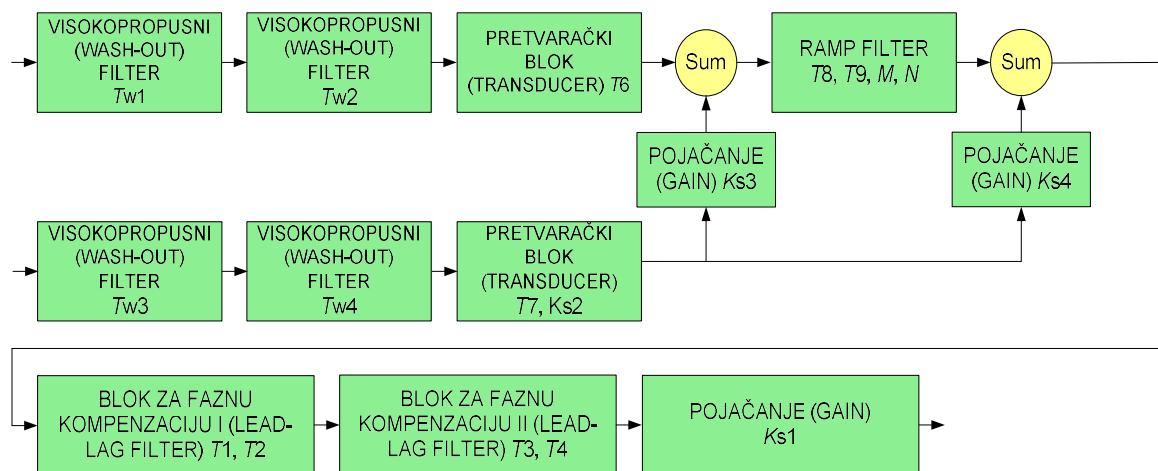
VISOKOPROPUSNI (WASH-OUT) FILTER $Tw1$

VISOKOPROPUSNI (WASH-OUT) FILTER $Tw2$

PRETVARAČKI BLOK (TRANSDUCER) $T6$

Sum

RAMP FILTER $T8$, $T9$, $M$, $N$

Sum

POJAČANJE (GAIN) $Ks3$

POJAČANJE (GAIN) $Ks4$

VISOKOPROPUSNI (WASH-OUT) FILTER $Tw3$

VISOKOPROPUSNI (WASH-OUT) FILTER $Tw4$

PRETVARAČKI BLOK (TRANSDUCER) $T7$, Ks2

BLOK ZA FAZNU KOMPENZACIJU I (LEAD-LAG FILTER) $T1$, $T2$

BLOK ZA FAZNU KOMPENZACIJU II (LEAD-LAG FILTER) $T3$, $T4$

POJAČANJE (GAIN) $Ks1$